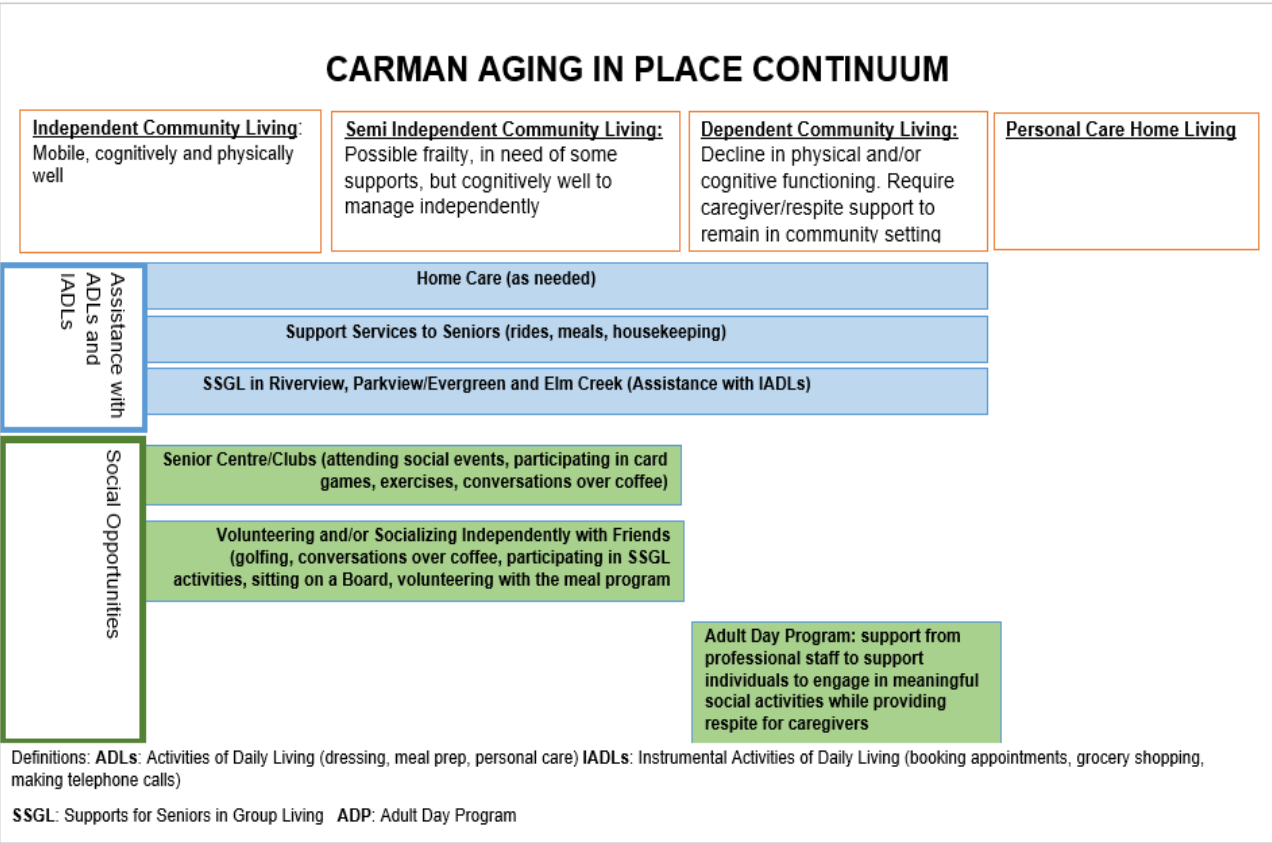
CARMAN AGING IN PLACE CONTINUUM

Independent Community Living: Mobile, cognitively and physically well

Semi Independent Community Living: Possible frailty, in need of some supports, but cognitively well to manage independently

Dependent Community Living: Decline in physical and/or cognitive functioning. Require caregiver/respite support to remain in community setting

Personal Care Home Living

Assistance with ADLs and IADLs

Home Care (as needed)

Support Services to Seniors (rides, meals, housekeeping)

SSGL in Riverview, Parkview/Evergreen and Elm Creek (Assistance with IADLs)

Social Opportunities

Senior Centre/Clubs (attending social events, participating in card games, exercises, conversations over coffee)

Volunteering and/or Socializing Independently with Friends (golfing, conversations over coffee, participating in SSGL activities, sitting on a Board, volunteering with the meal program

Adult Day Program: support from professional staff to support individuals to engage in meaningful social activities while providing respite for caregivers

Definitions: ADLs: Activities of Daily Living (dressing, meal prep, personal care) IADLs: Instrumental Activities of Daily Living (booking appointments, grocery shopping, making telephone calls)

SSGL: Supports for Seniors in Group Living ADP: Adult Day Program